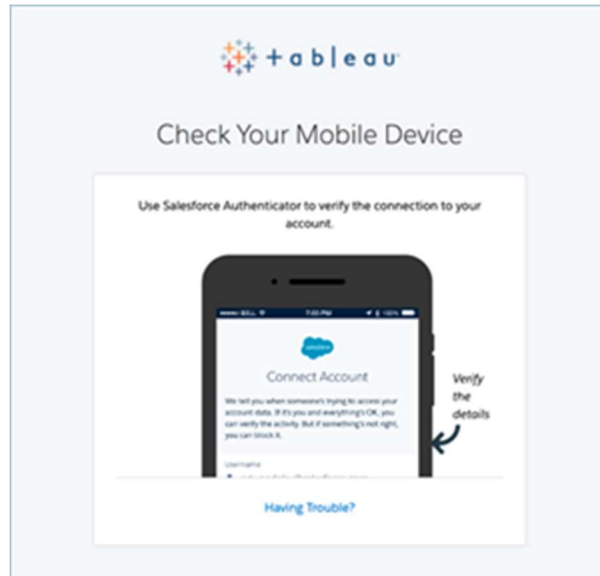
+ a b | e a u

Check Your Mobile Device

Use Salesforce Authenticator to verify the connection to your account.

●●●○○ BELL 7:00 PM 100%

salesforce

Connect Account

We tell you when someone's trying to access your account data. If it's you and everything's OK, you can verify the activity. But if something's not right, you can block it.

Username

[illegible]

Verify the details

Having Trouble?